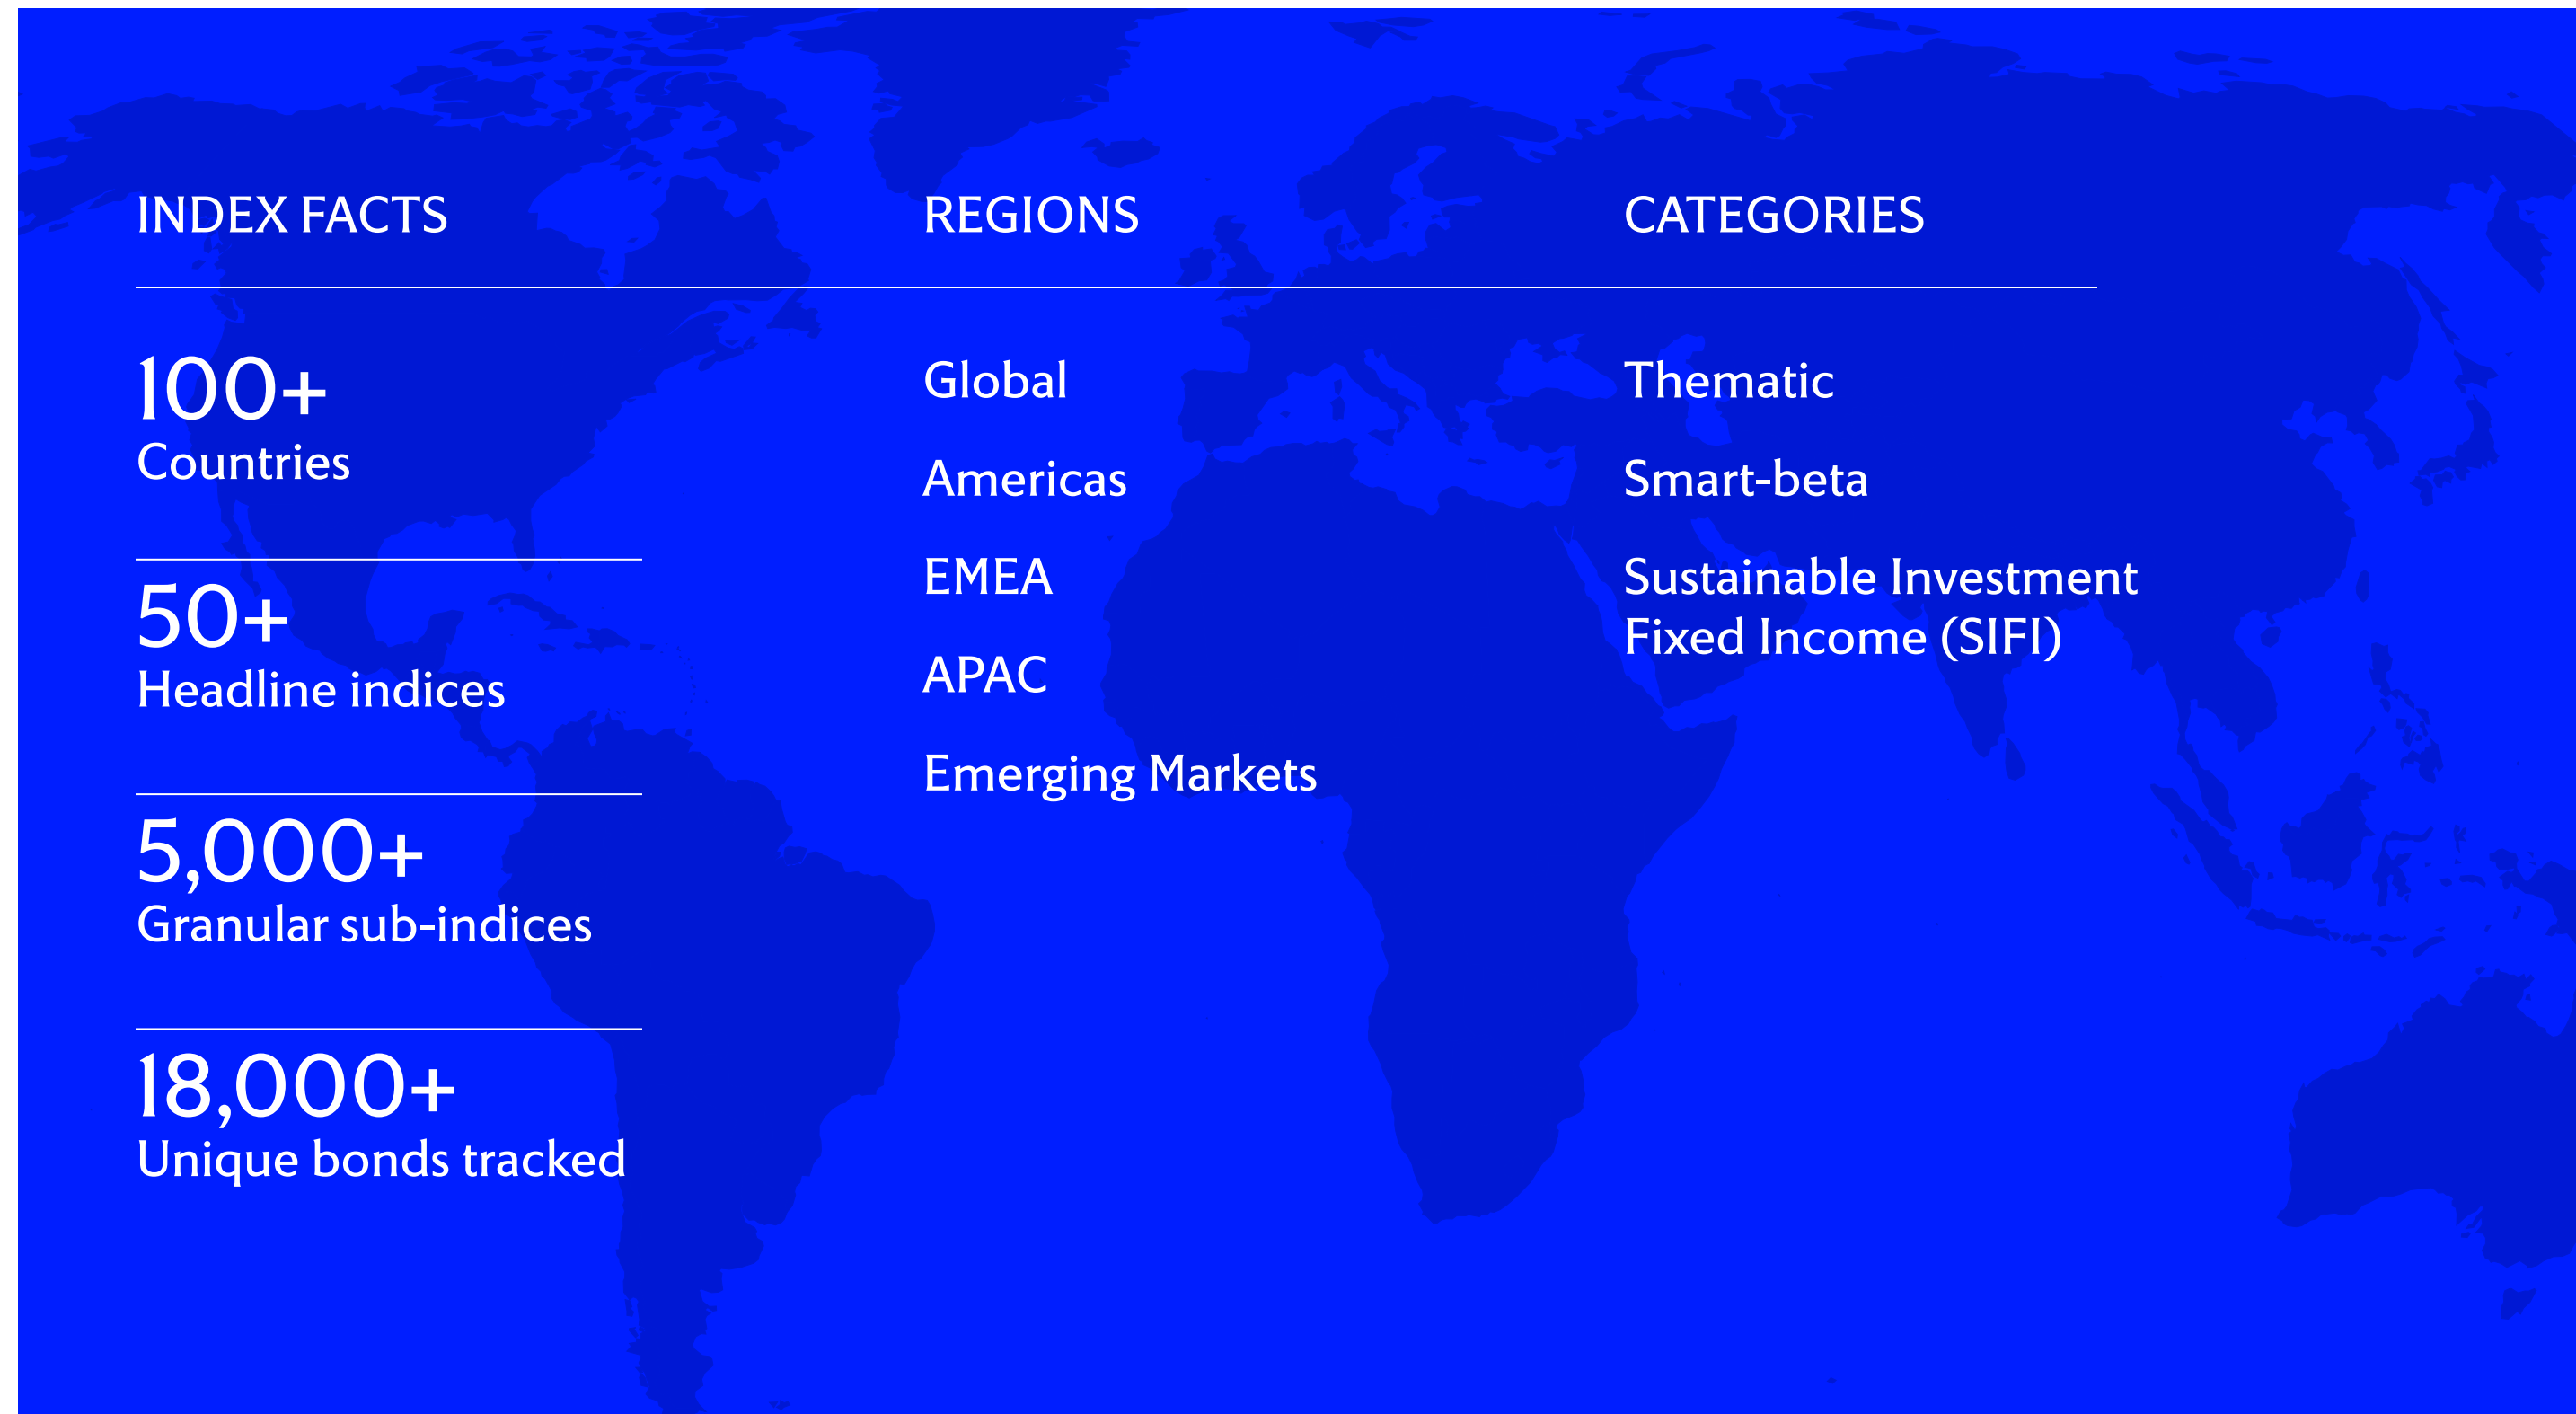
INDEX FACTS

100+
Countries

50+
Headline indices

5,000+
Granular sub-indices

18,000+
Unique bonds tracked

REGIONS

Global

Americas

EMEA

APAC

Emerging Markets

CATEGORIES

Thematic

Smart-beta

Sustainable Investment Fixed Income (SIFI)